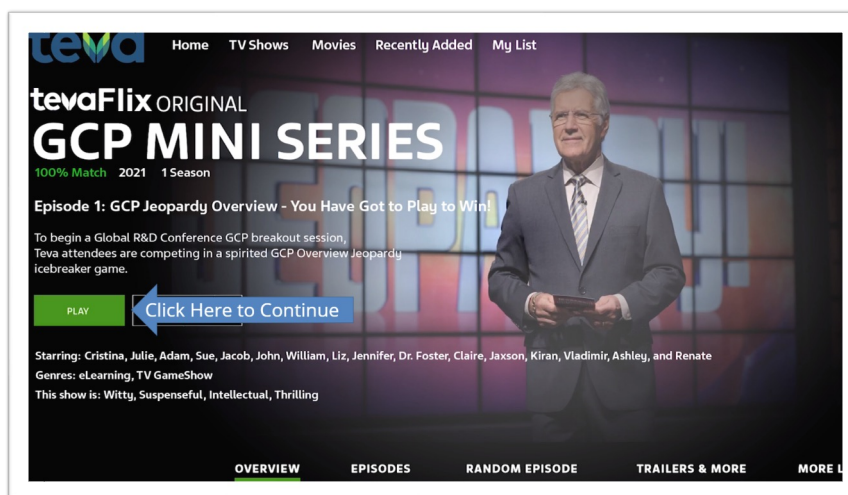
teva Home TV Shows Movies Recently Added My List

tevaFlix ORIGINAL
GCP MINI SERIES
100% Match 2021 1 Season

Episode 1: GCP Jeopardy Overview - You Have Got to Play to Win!

To begin a Global R&D Conference GCP breakout session, Teva attendees are competing in a spirited GCP Overview Jeopardy icebreaker game.

PLAY
Click Here to Continue

Starring: Cristina, Julie, Adam, Sue, Jacob, John, William, Liz, Jennifer, Dr. Foster, Claire, Jaxson, Kiran, Vladimir, Ashley, and Renate
Genres: eLearning, TV GameShow
This show is: Witty, Suspenseful, Intellectual, Thrilling

OVERVIEW EPISODES RANDOM EPISODE TRAILERS & MORE MORE L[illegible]